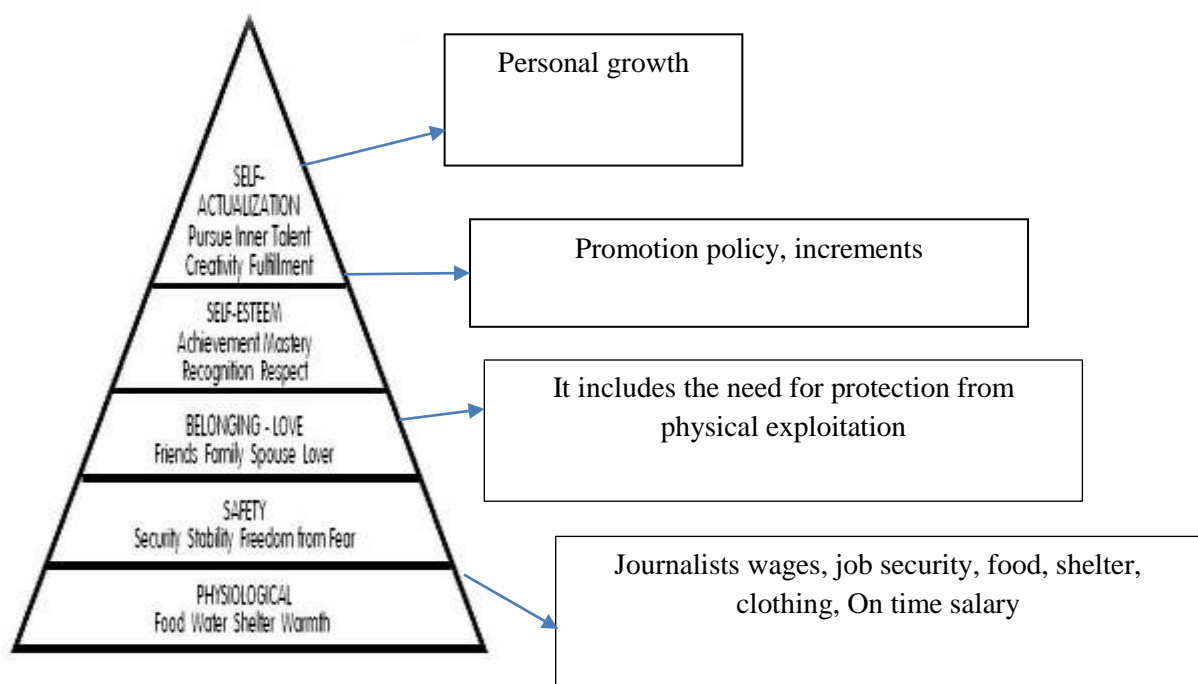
SELF-
ACTUALIZATION
Pursue Inner Talent
Creativity Fulfillment

SELF-ESTEEM
Achievement Mastery
Recognition Respect

BELONGING - LOVE
Friends Family Spouse Lover

SAFETY
Security Stability Freedom from Fear

PHYSIOLOGICAL
Food Water Shelter Warmth

Personal growth

Promotion policy, increments

It includes the need for protection from physical exploitation

Journalists wages, job security, food, shelter, clothing, On time salary